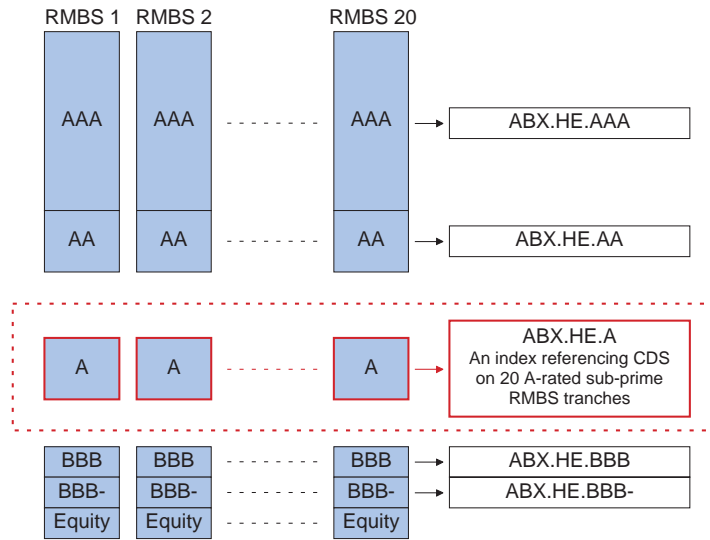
RMBS 1 RMBS 2 RMBS 20

AAA AAA AAA → ABX.HE.AAA

AA AA AA → ABX.HE.AA

A A A → ABX.HE.A
An index referencing CDS on 20 A-rated sub-prime RMBS tranches

BBB BBB BBB → ABX.HE.BBB

BBB- BBB- BBB- → ABX.HE.BBB-

Equity Equity Equity